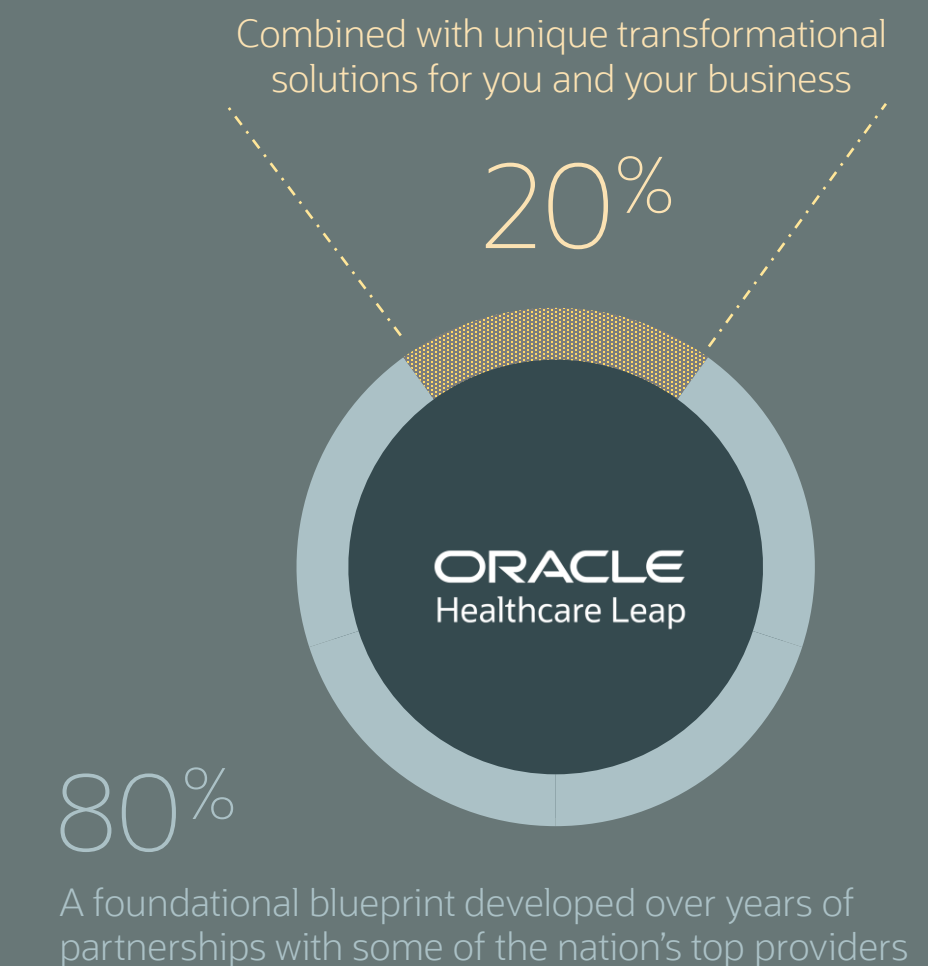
Combined with unique transformational solutions for you and your business

20%

ORACLE
Healthcare Leap

80%

A foundational blueprint developed over years of partnerships with some of the nation's top providers